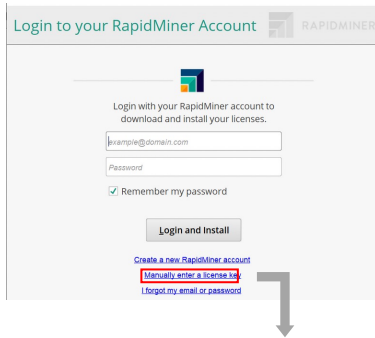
Login to your RapidMiner Account RAPIDMINER

Login with your RapidMiner account to download and install your licenses.

example@domain.com

Password

Remember my password

Login and Install

Create a new RapidMiner account

Manually enter a license key

I forgot my email or password